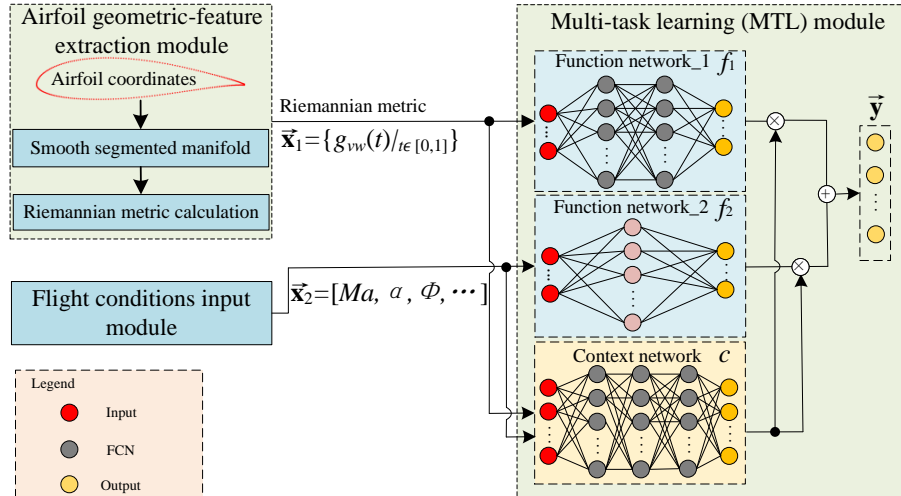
Airfoil geometric-feature extraction module

Airfoil coordinates

Smooth segmented manifold

Riemannian metric calculation

Riemannian metric

$\vec{\mathbf{x}}_1=\{g_{vw}(t)/_{t\in[0,1]}\}$

Flight conditions input module

$\vec{\mathbf{x}}_2=[Ma, \alpha, \Phi, \cdots]$

Multi-task learning (MTL) module

Function network_1 $f_1$

Function network_2 $f_2$

Context network $c$

$\vec{\mathbf{y}}$

Legend

Input

FCN

Output